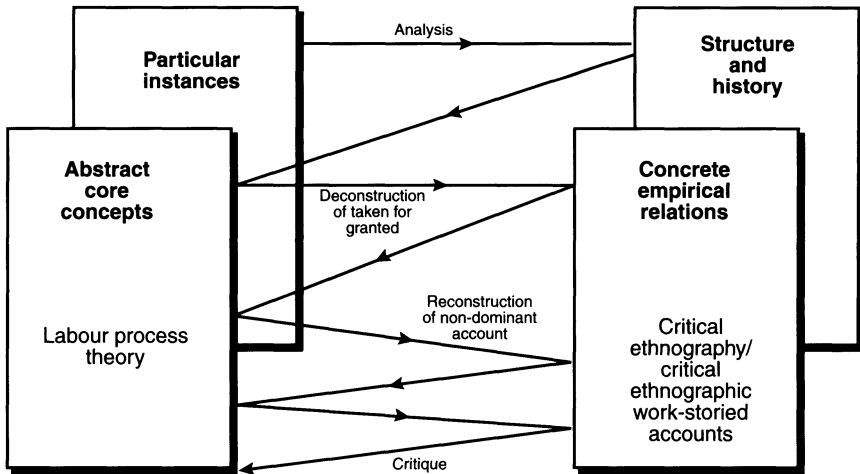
Particular instances

Analysis

Structure and history

Abstract core concepts

Labour process theory

Deconstruction of taken for granted

Reconstruction of non-dominant account

Critique

Concrete empirical relations

Critical ethnography/ critical ethnographic work-storied accounts